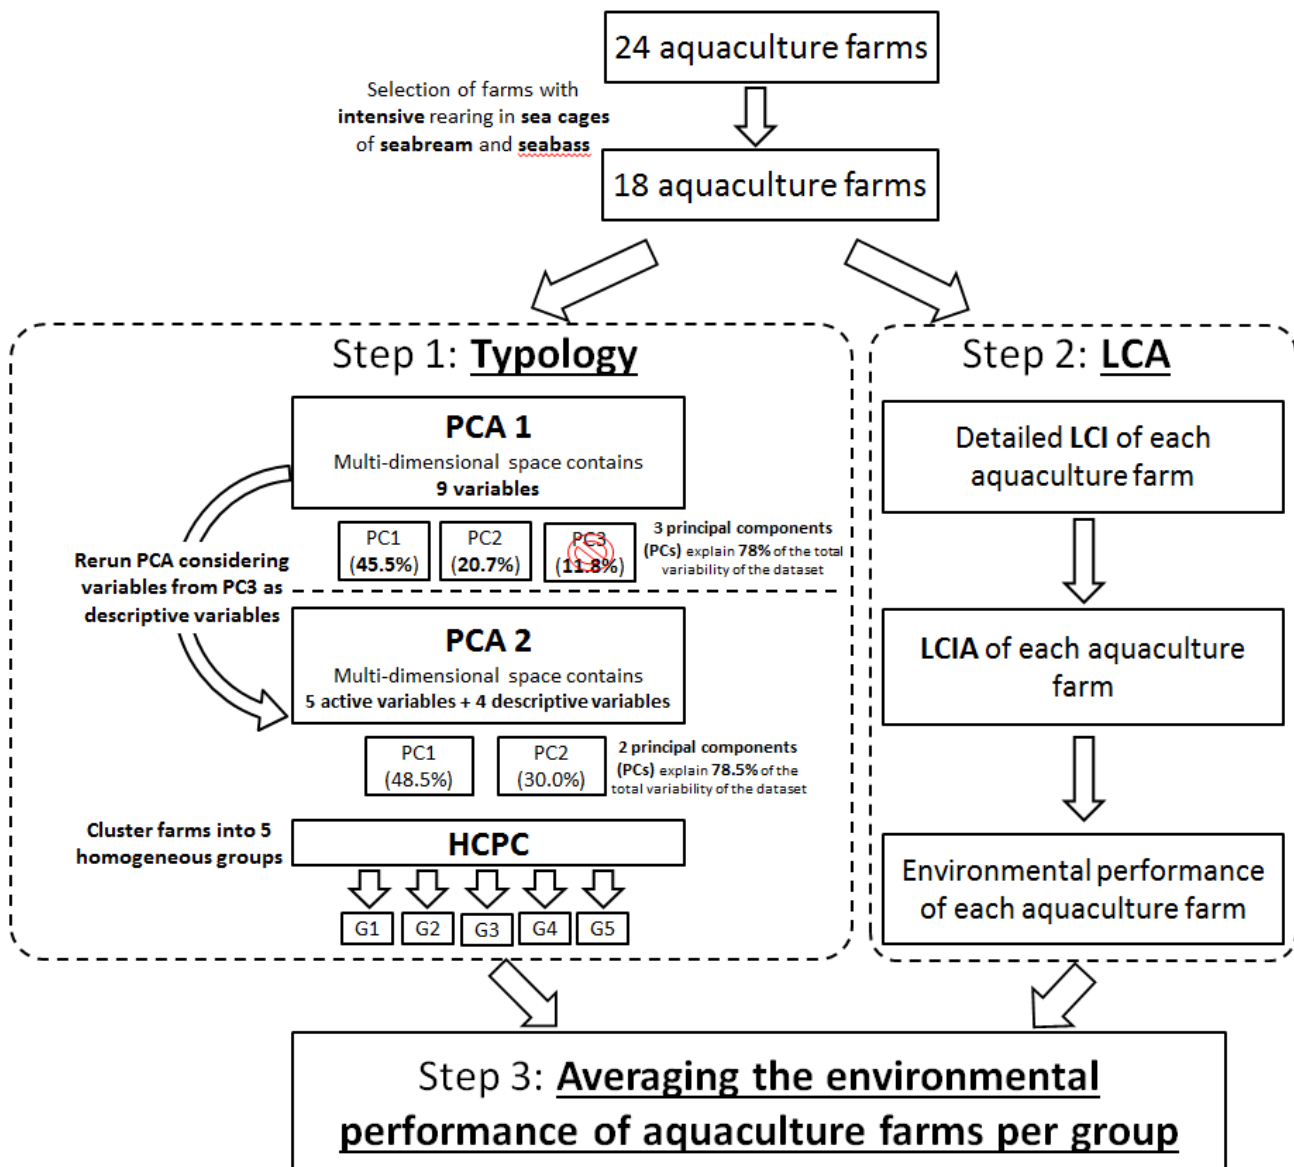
24 aquaculture farms

Selection of farms with **intensive** rearing in **sea cages** of **seabream** and **seabass**

18 aquaculture farms

Step 1: **Typology**

**PCA 1**
Multi-dimensional space contains
**9 variables**

PC1 (45.5%)
PC2 (20.7%)
PC3 (11.8%)

3 principal components (PCs) explain 78% of the total variability of the dataset

Rerun PCA considering variables from PC3 as descriptive variables

**PCA 2**
Multi-dimensional space contains
5 active variables + 4 descriptive variables

PC1 (48.5%)
PC2 (30.0%)

2 principal components (PCs) explain 78.5% of the total variability of the dataset

Cluster farms into 5 homogeneous groups

**HCPC**

G1 G2 G3 G4 G5

Step 2: **LCA**

Detailed **LCI** of each aquaculture farm

**LCIA** of each aquaculture farm

Environmental performance of each aquaculture farm

Step 3: **Averaging the environmental performance of aquaculture farms per group**